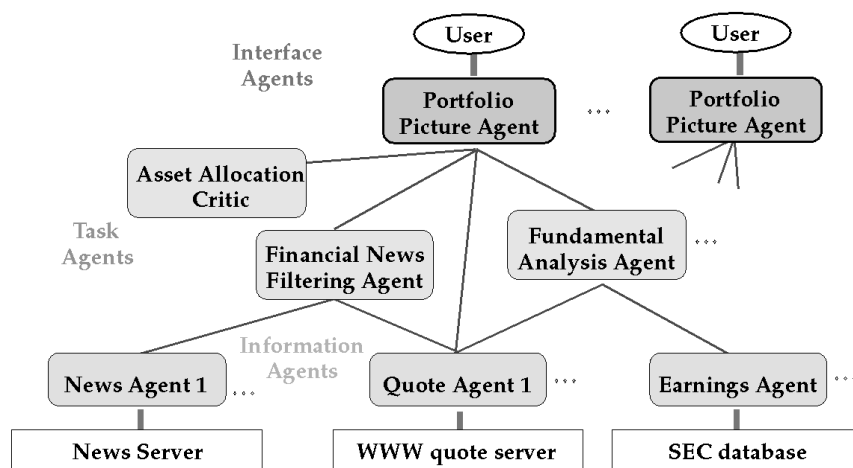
Interface Agents

User

Portfolio Picture Agent

...

User

Portfolio Picture Agent

Asset Allocation Critic

Task Agents

Financial News Filtering Agent

Fundamental Analysis Agent

...

Information Agents

News Agent 1

...

Quote Agent 1

...

Earnings Agent

...

News Server

WWW quote server

SEC database